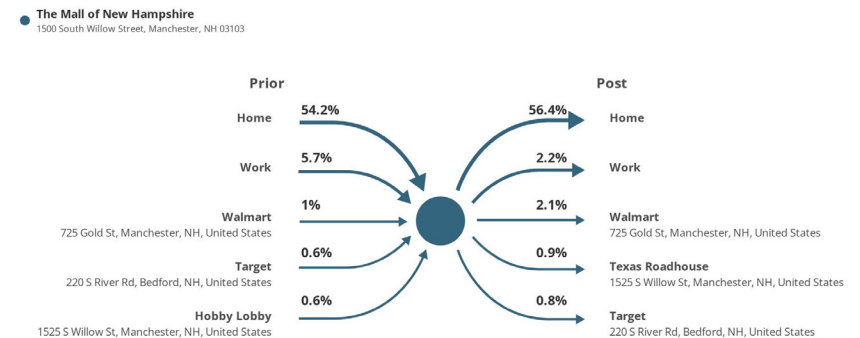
The Mall of New Hampshire
1500 South Willow Street, Manchester, NH 03103

Prior

Home
54.2%

Work
5.7%

Walmart
725 Gold St, Manchester, NH, United States
1%

Target
220 S River Rd, Bedford, NH, United States
0.6%

Hobby Lobby
1525 S Willow St, Manchester, NH, United States
0.6%

Post

56.4%
Home

2.2%
Work

2.1%
Walmart
725 Gold St, Manchester, NH, United States

0.9%
Texas Roadhouse
1525 S Willow St, Manchester, NH, United States

0.8%
Target
220 S River Rd, Bedford, NH, United States